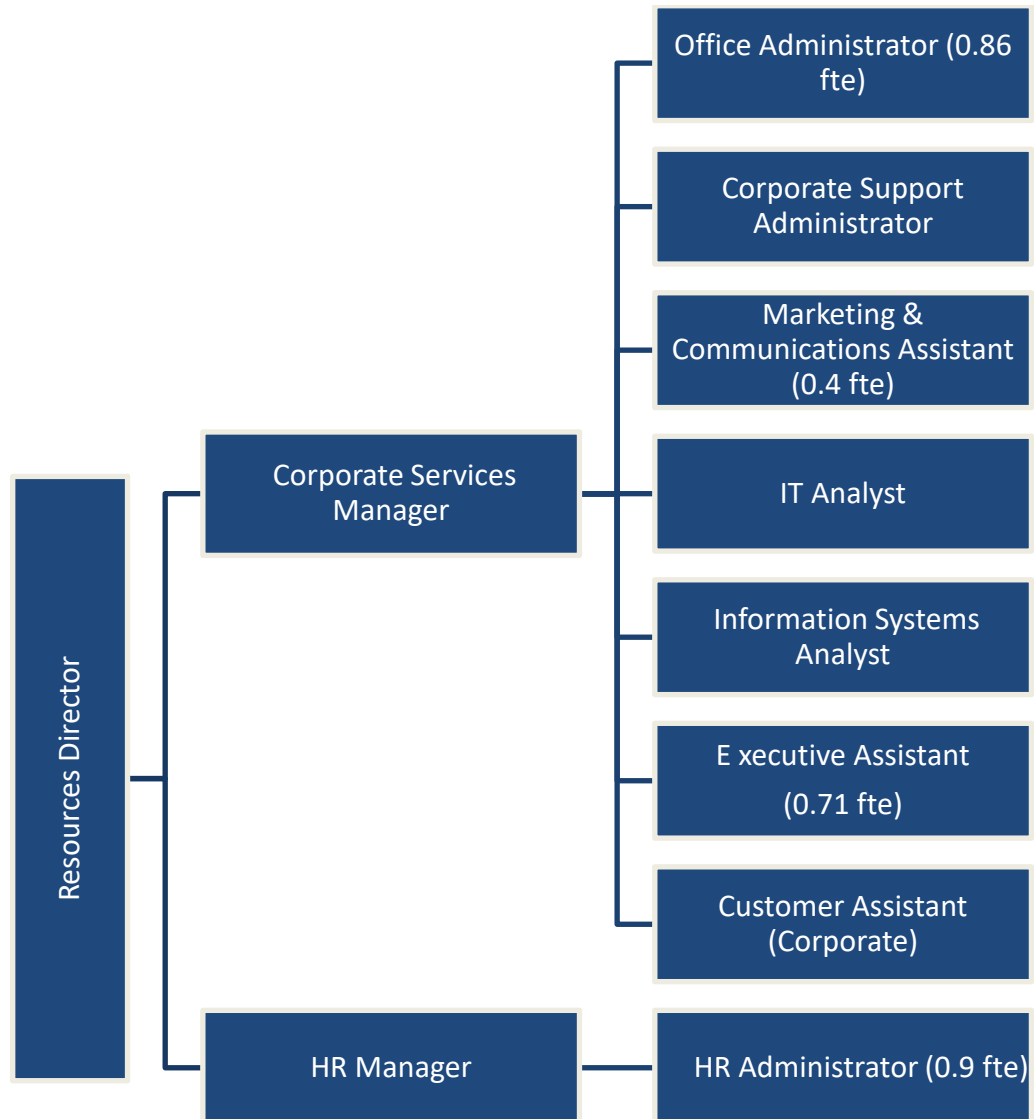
Resources Director

Corporate Services Manager

Office Administrator (0.86 fte)

Corporate Support Administrator

Marketing & Communications Assistant (0.4 fte)

IT Analyst

Information Systems Analyst

E xecutive Assistant

(0.71 fte)

Customer Assistant (Corporate)

HR Manager

HR Administrator (0.9 fte)